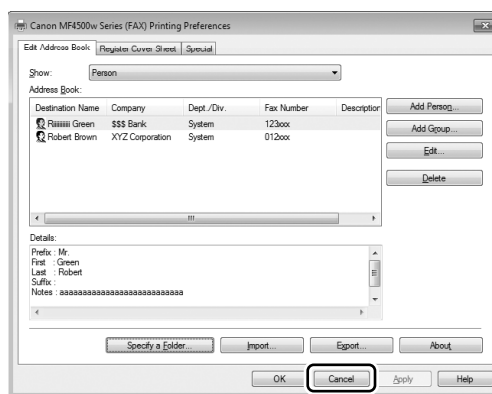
Canon MF4500w Series (FAX) Printing Preferences

Edit Address Book | Register Cover Sheet | Special

Show: Person

Address Book:

| Destination Name | Company | Dept./Div. | Fax Number | Description |
|---|---|---|---|---|
| Riiiiiiii Green | $$$ Bank | System | 123xxx | |
| Robert Brown | XYZ Corporation | System | 012xxx | |

Add Person...
Add Group...
Edit...
Delete

Details:
Prefix : Mr.
First : Green
Last : Robert
Suffix :
Notes : aaaaaaaaaaaaaaaaaaaaaaaaaaa

Specify a Folder... | Import... | Export... | About

OK | Cancel | Apply | Help